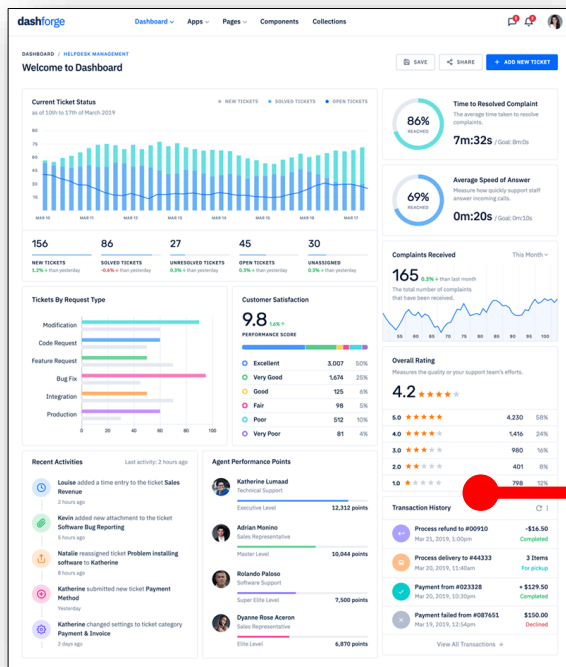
dashforge

Dashboard Apps Pages Components Collections

DASHBOARD / HELPDESK MANAGEMENT

Welcome to Dashboard

SAVE SHARE + ADD NEW TICKET

Current Ticket Status
as of 10th to 17th of March 2019

NEW TICKETS SOLVED TICKETS OPEN TICKETS

80 70 60 50 40 30 20 10 0

MAR 10 MAR 11 MAR 12 MAR 13 MAR 14 MAR 15 MAR 16 MAR 17

156
NEW TICKETS
1.2% than yesterday

86
SOLVED TICKETS
-0.6% than yesterday

27
UNRESOLVED TICKETS
0.3% than yesterday

45
OPEN TICKETS
0.3% than yesterday

30
UNASSIGNED
0.3% than yesterday

86%
REACHED

Time to Resolved Complaint
The average time taken to resolve complaints.
7m:32s / Goal: 8m:0s

69%
REACHED

Average Speed of Answer
Measure how quickly support staff answer incoming calls.
0m:20s / Goal: 0m:10s

Tickets By Request Type

Modification
Code Request
Feature Request
Bug Fix
Integration
Production

0 10 20 30 40 50 60 70 80 90 100

Customer Satisfaction

9.8 1.6%
PERFORMANCE SCORE

| | | |
|---|---|---|
| Excellent | 3,007 | 50% |
| Very Good | 1,674 | 25% |
| Good | 125 | 6% |
| Fair | 98 | 5% |
| Poor | 512 | 10% |
| Very Poor | 81 | 4% |

Complaints Received This Month

165 0.3% than last month
The total number of complaints that have been received.

Overall Rating
Measures the quality or your support team's efforts.

4.2

| | | |
|---|---|---|
| 5.0 | 4,230 | 58% |
| 4.0 | 1,416 | 26% |
| 3.0 | 980 | 19% |
| 2.0 | 401 | 8% |
| 1.0 | 798 | 12% |

Recent Activities
Last activity: 2 hours ago

Louise added a time entry to the ticket Sales Revenue
2 hours ago

Kevin added new attachment to the ticket Software Bug Reporting
5 hours ago

Natalie reassigned ticket Problem installing software to Katherine
8 hours ago

Katherine submitted new ticket Payment Method
Yesterday

Katherine changed settings to ticket category Payment & Invoice
2 days ago

Agent Performance Points

Katherine Lumaad
Technical Support
Executive Level 12,312 points

Adrian Monino
Sales Representative
Master Level 10,044 points

Rolando Paloso
Software Support
Super Elite Level 7,500 points

Dyanne Rose Aceron
Sales Representative
Elite Level 6,870 points

Transaction History

Process refund to #00910
Mar 21, 2019, 1:00pm
-$16.50
Completed

Process delivery to #44333
Mar 20, 2019, 11:40am
3 Items
For pickup

Payment from #023328
Mar 20, 2019, 10:30pm
+ $129.50
Completed

Payment failed from #087651
Mar 19, 2019, 12:54pm
$150.00
Declined

View All Transactions →